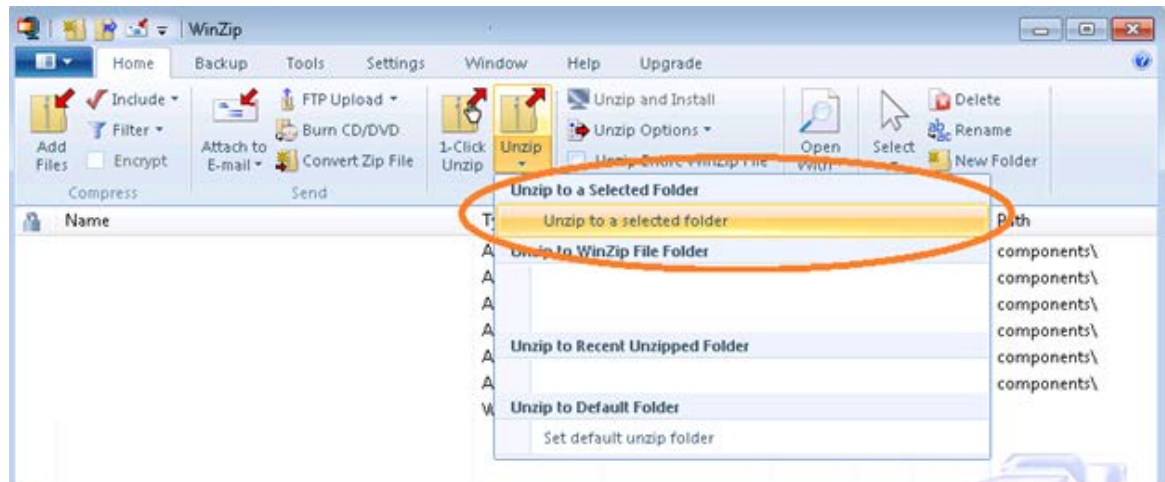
WinZip

Home Backup Tools Settings Window Help Upgrade

Add Files
Include ▾
Filter ▾
Encrypt
Compress

Attach to E-mail ▾
FTP Upload ▾
Burn CD/DVD
Convert Zip File
Send

1-Click Unzip
Unzip
Unzip and Install
Unzip Options ▾
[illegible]

Open With
Select
Delete
Rename
New Folder

Name
Ty
Path

Unzip to a Selected Folder
Unzip to a selected folder
Unzip to WinZip File Folder
Unzip to Recent Unzipped Folder
Unzip to Default Folder
Set default unzip folder

A components\
A components\
A components\
A components\
A components\
A components\
W